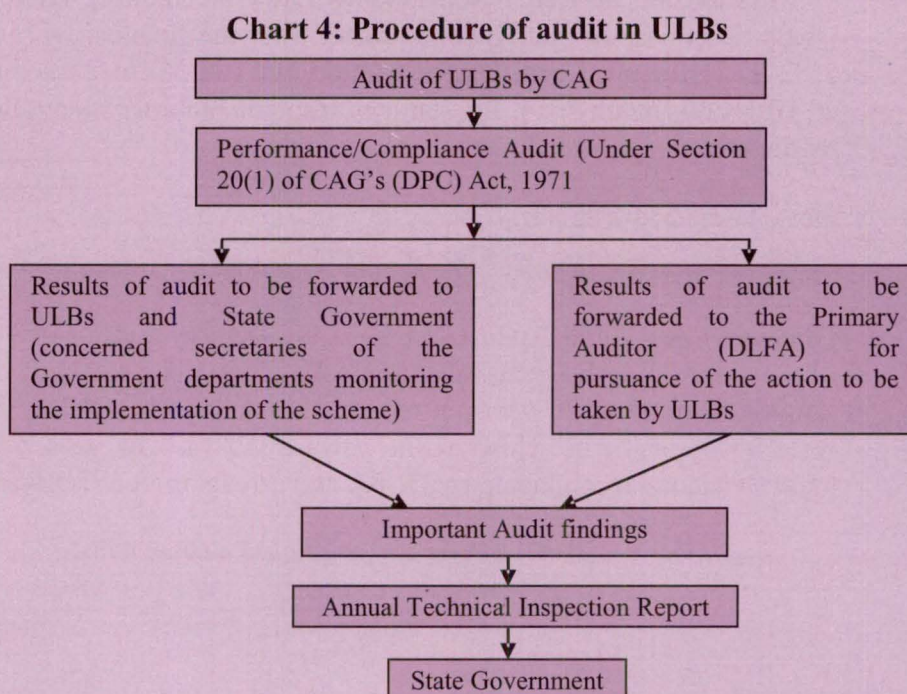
Chart 4: Procedure of audit in ULBs

Audit of ULBs by CAG

Performance/Compliance Audit (Under Section 20(1) of CAG's (DPC) Act, 1971

Results of audit to be forwarded to ULBs and State Government (concerned secretaries of the Government departments monitoring the implementation of the scheme)

Results of audit to be forwarded to the Primary Auditor (DLFA) for pursuance of the action to be taken by ULBs

Important Audit findings

Annual Technical Inspection Report

State Government